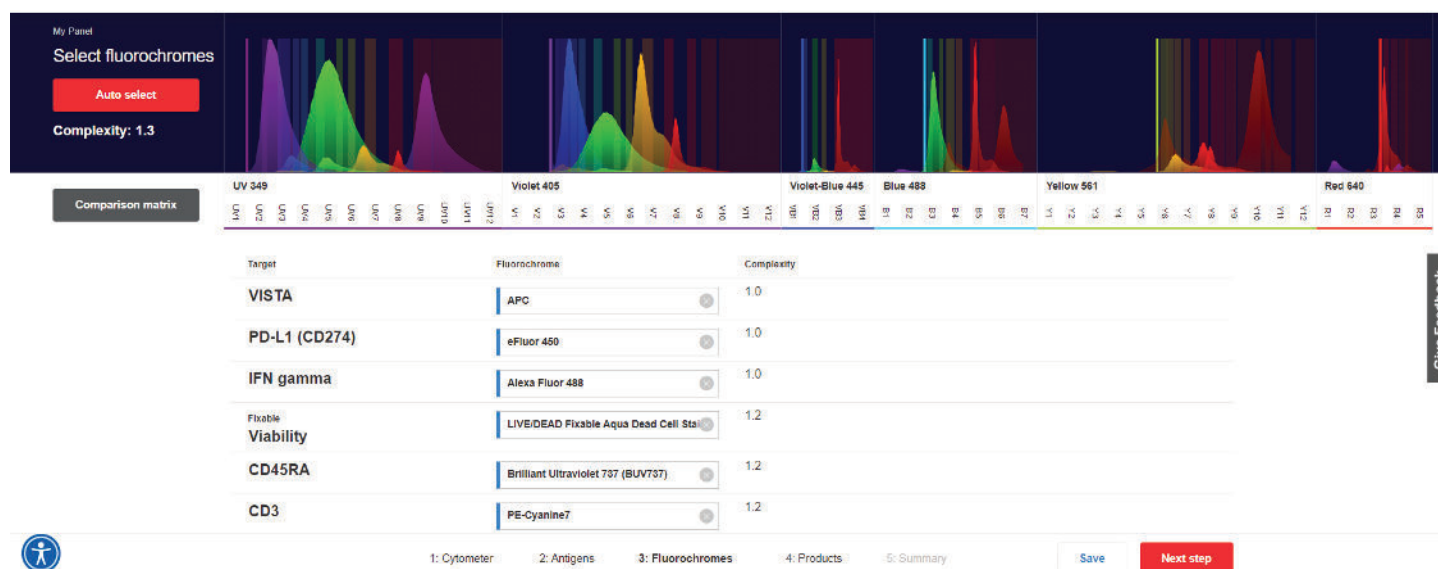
My Panel
Select fluorochromes

Auto select

Complexity: 1.3

Comparison matrix

UV 349
UV1 UV2 UV3 UV4 UV5 UV6 UV7 UV8 UV9 UV10 UV11 UV12

Violet 405
V1 V2 V3 V4 V5 V6 V7 V8 V9 V10 V11 V12

Violet-Blue 445
VB1 VB2 VB3 VB4

Blue 488
B1 B2 B3 B4 B5 B6 B7

Yellow 561
Y1 Y2 Y3 Y4 Y5 Y6 Y7 Y8 Y9 Y10 Y11 Y12

Red 640
R1 R2 R3 R4 R5

| Target | Fluorochrome | Complexity |
|---|---|---|
| VISTA | APC | 1.0 |
| PD-L1 (CD274) | eFluor 450 | 1.0 |
| IFN gamma | Alexa Fluor 488 | 1.0 |
| Fixable Viability | LIVE/DEAD Fixable Aqua Dead Cell Sta | 1.2 |
| CD45RA | Brilliant Ultraviolet 737 (BUV737) | 1.2 |
| CD3 | PE-Cyanine7 | 1.2 |

Give Feedback

1: Cytometer 2: Antigens 3: Fluorochromes 4: Products 5: Summary

Save

Next step